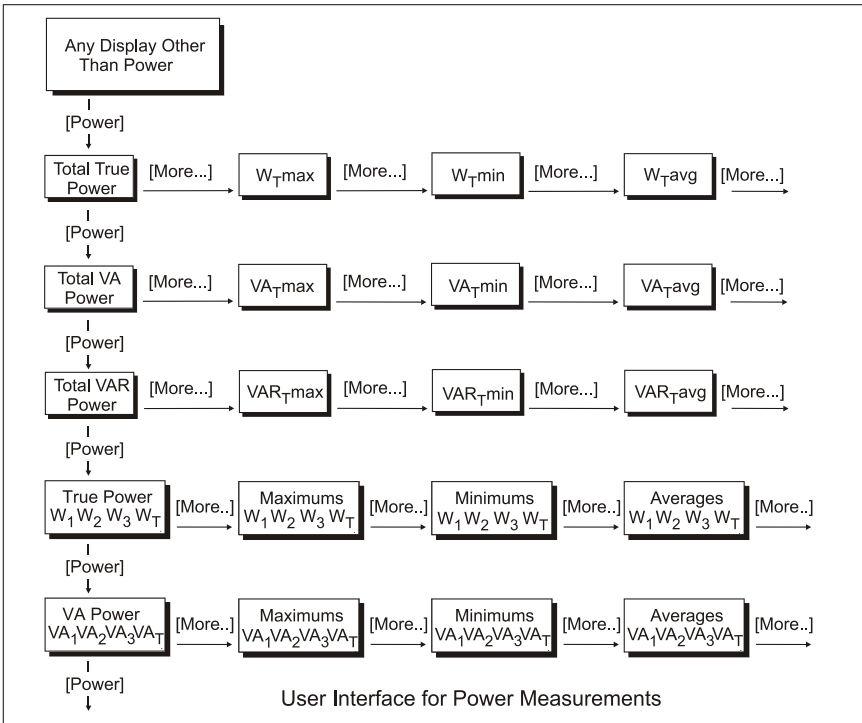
Any Display Other Than Power

[Power]

Total True Power [More...] $W_T$max [More...] $W_T$min [More...] $W_T$avg [More...]

[Power]

Total VA Power [More...] $VA_T$max [More...] $VA_T$min [More...] $VA_T$avg [More...]

[Power]

Total VAR Power [More...] $VAR_T$max [More...] $VAR_T$min [More...] $VAR_T$avg [More...]

[Power]

True Power $W_1$ $W_2$ $W_3$ $W_T$ [More..] Maximums $W_1$ $W_2$ $W_3$ $W_T$ [More..] Minimums $W_1$ $W_2$ $W_3$ $W_T$ [More..] Averages $W_1$ $W_2$ $W_3$ $W_T$ [More..]

[Power]

VA Power $VA_1VA_2VA_3VA_T$ [More..] Maximums $VA_1VA_2VA_3VA_T$ [More..] Minimums $VA_1VA_2VA_3VA_T$ [More..] Averages $VA_1VA_2VA_3VA_T$ [More..]

[Power]

User Interface for Power Measurements